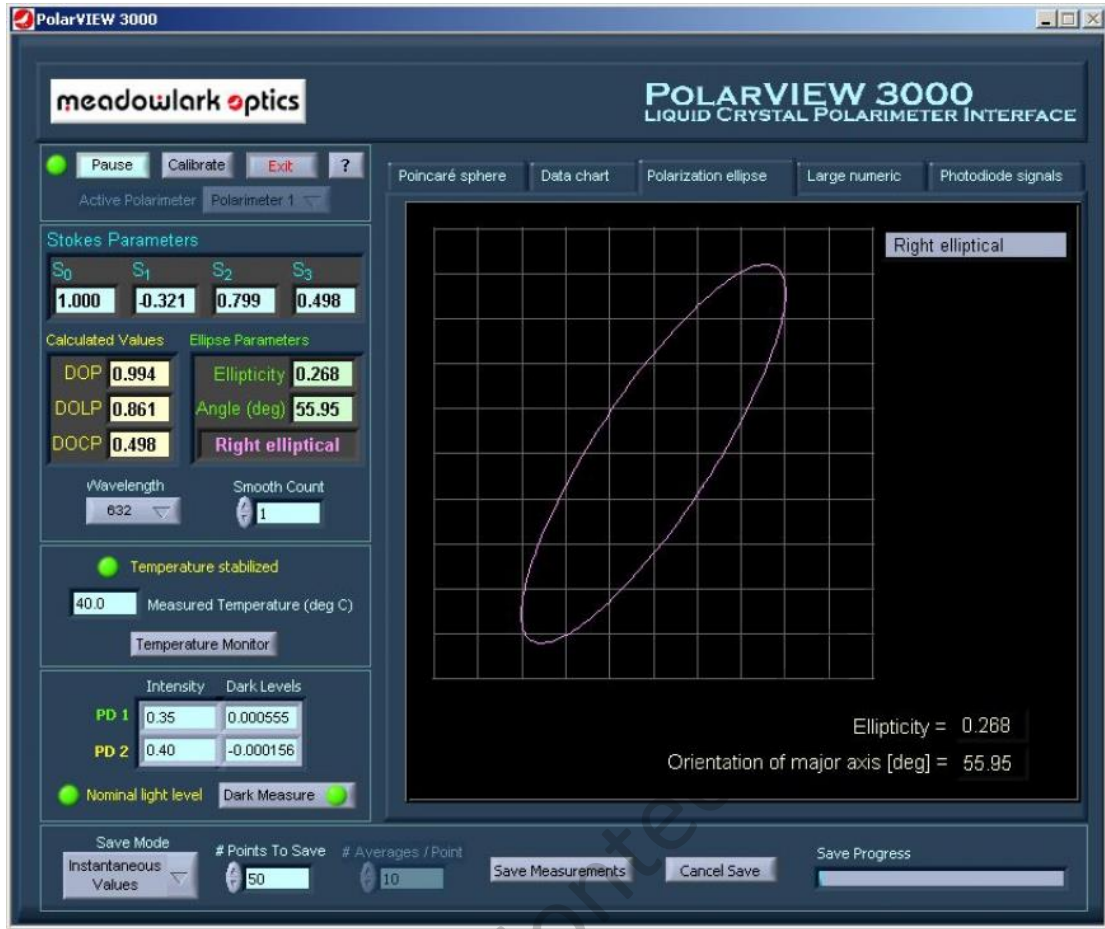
PolarVIEW 3000

meadowlark optics

POLARVIEW 3000
LIQUID CRYSTAL POLARIMETER INTERFACE

Pause Calibrate Exit ?

Active Polarimeter Polarimeter 1

Poincaré sphere Data chart Polarization ellipse Large numeric Photodiode signals

Stokes Parameters

$S_0$ $S_1$ $S_2$ $S_3$

1.000 -0.321 0.799 0.498

Calculated Values Ellipse Parameters

DOP 0.994 Ellipticity 0.268

DOLP 0.861 Angle (deg) 55.95

DOCP 0.498 Right elliptical

Wavelength 632 Smooth Count 1

Temperature stabilized

40.0 Measured Temperature (deg C)

Temperature Monitor

Intensity Dark Levels

PD 1 0.35 0.000555

PD 2 0.40 -0.000156

Nominal light level Dark Measure

Right elliptical

Ellipticity = 0.268

Orientation of major axis [deg] = 55.95

Save Mode Instantaneous Values

# Points To Save 50

# Averages / Point 10

Save Measurements Cancel Save

Save Progress